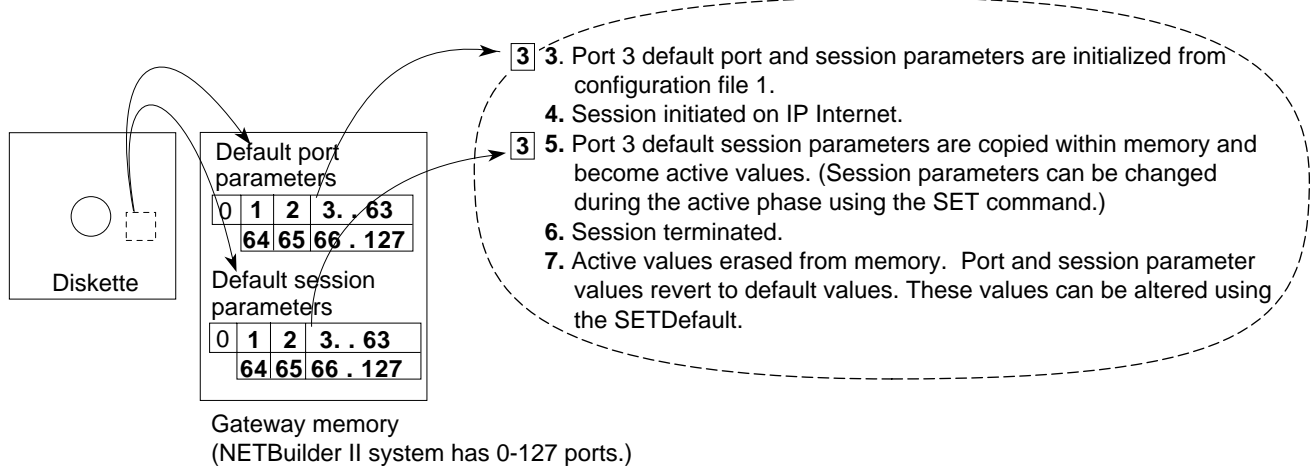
Diskette

Default port parameters

| 0 | 1 | 2 | 3. . 63 |
|---|---|---|---|
| | 64 | 65 | 66 . 127 |

Default session parameters

| 0 | 1 | 2 | 3. . 63 |
|---|---|---|---|
| | 64 | 65 | 66 . 127 |

Gateway memory
(NETBuilder II system has 0-127 ports.)

3 3. Port 3 default port and session parameters are initialized from configuration file 1.
4. Session initiated on IP Internet.
3 5. Port 3 default session parameters are copied within memory and become active values. (Session parameters can be changed during the active phase using the SET command.)
6. Session terminated.
7. Active values erased from memory. Port and session parameter values revert to default values. These values can be altered using the SETDefault.